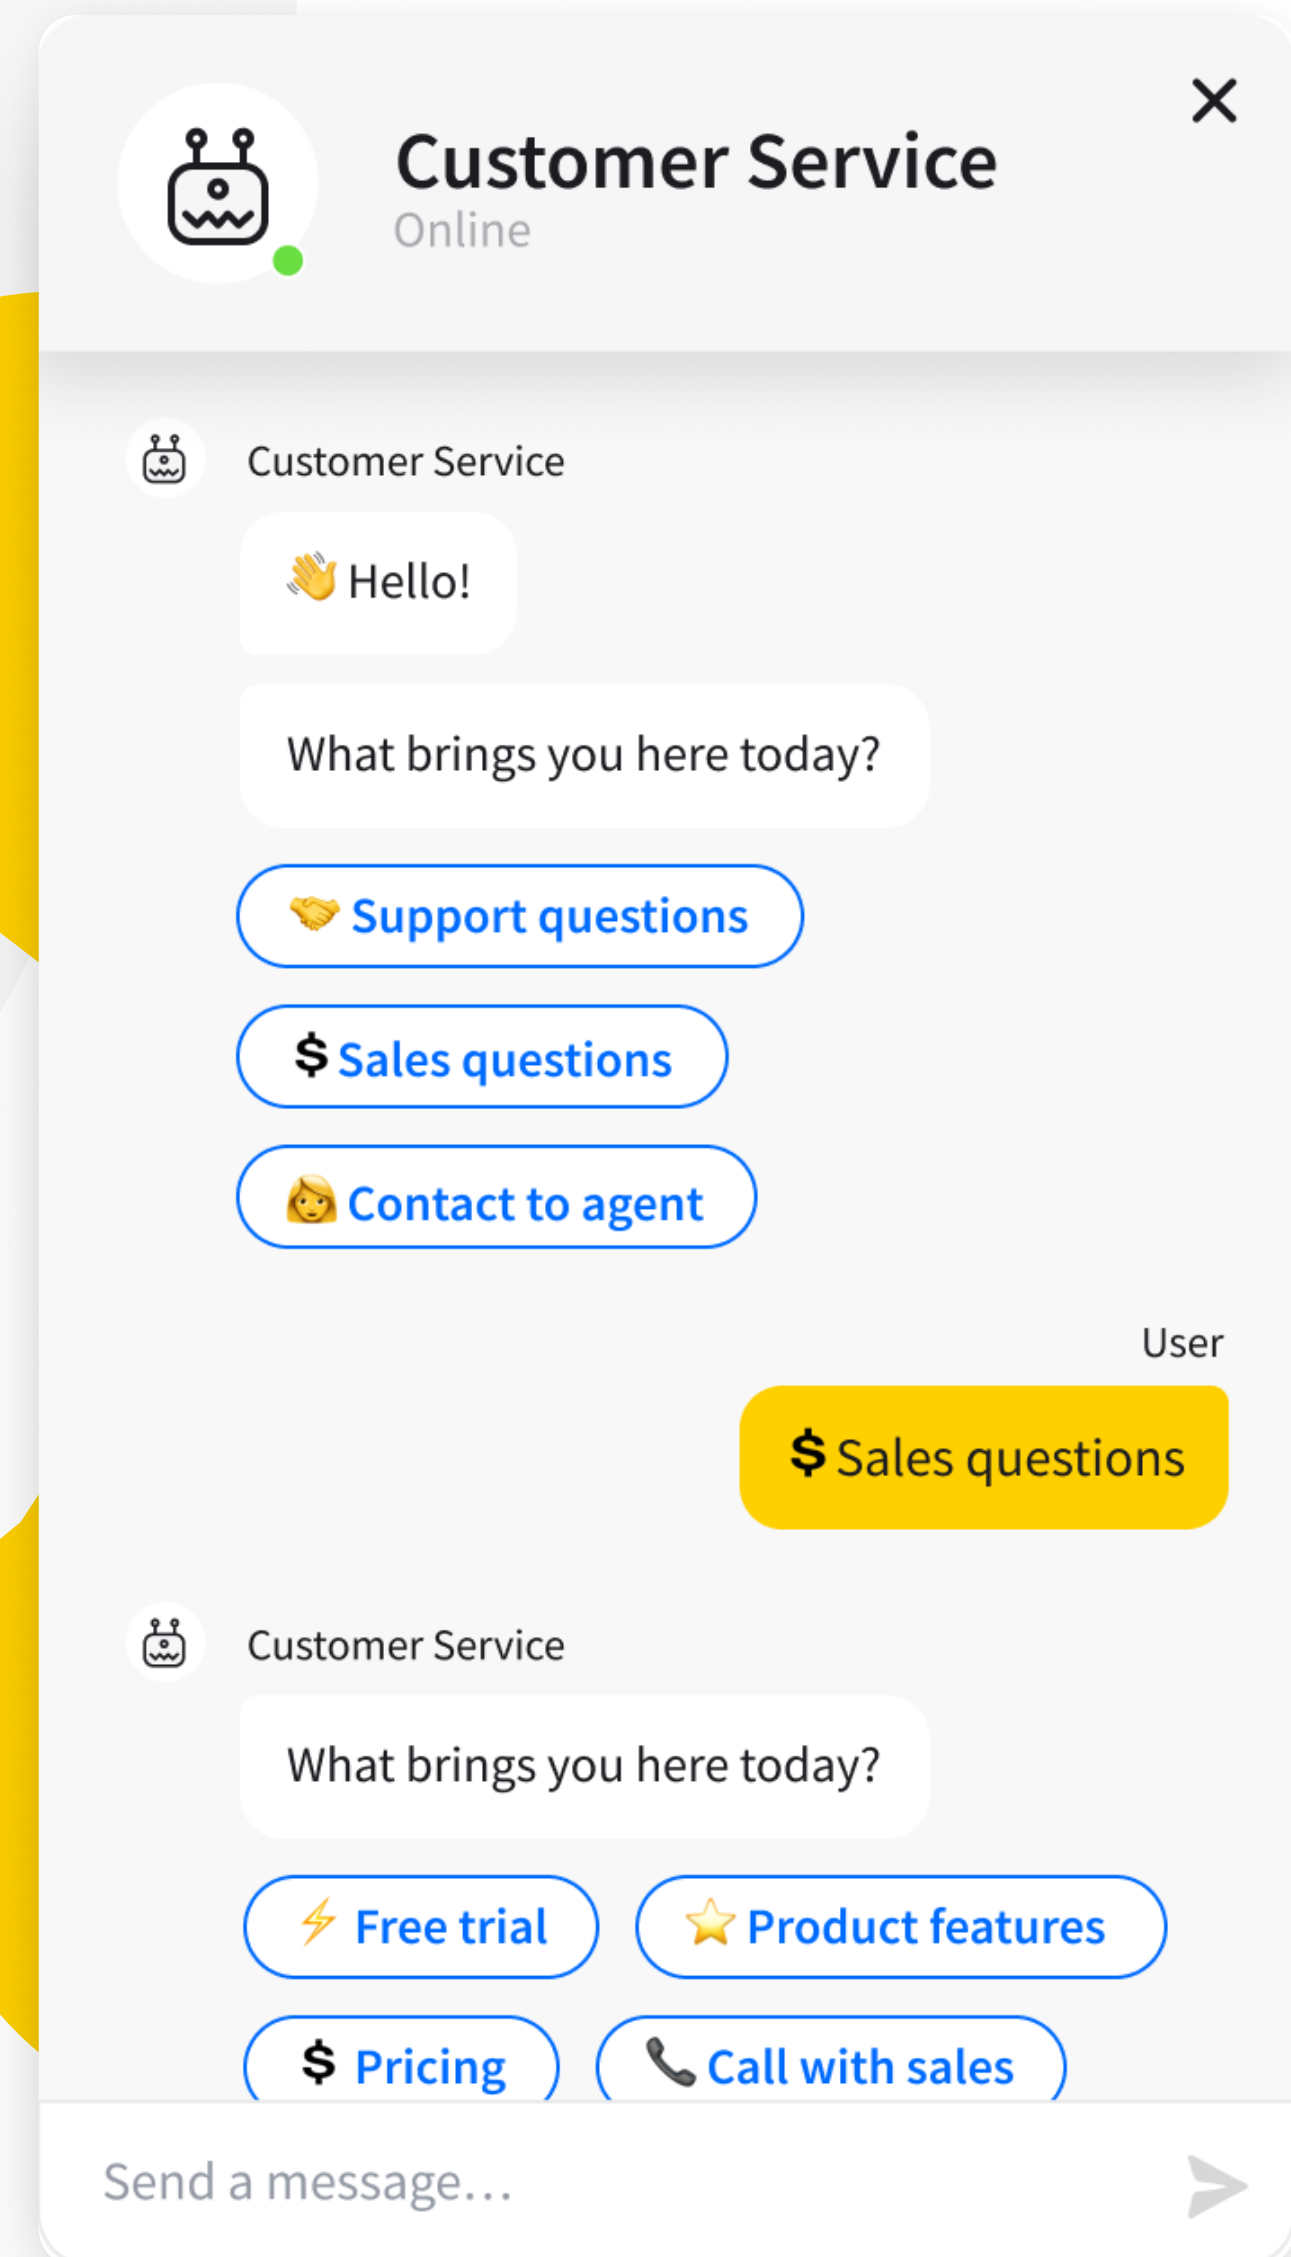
Customer Service
Online

Customer Service

👋 Hello!

What brings you here today?

🤝 Support questions

$ Sales questions

👩 Contact to agent

User

$ Sales questions

Customer Service

What brings you here today?

⚡ Free trial

⭐ Product features

$ Pricing

📞 Call with sales

Send a message...